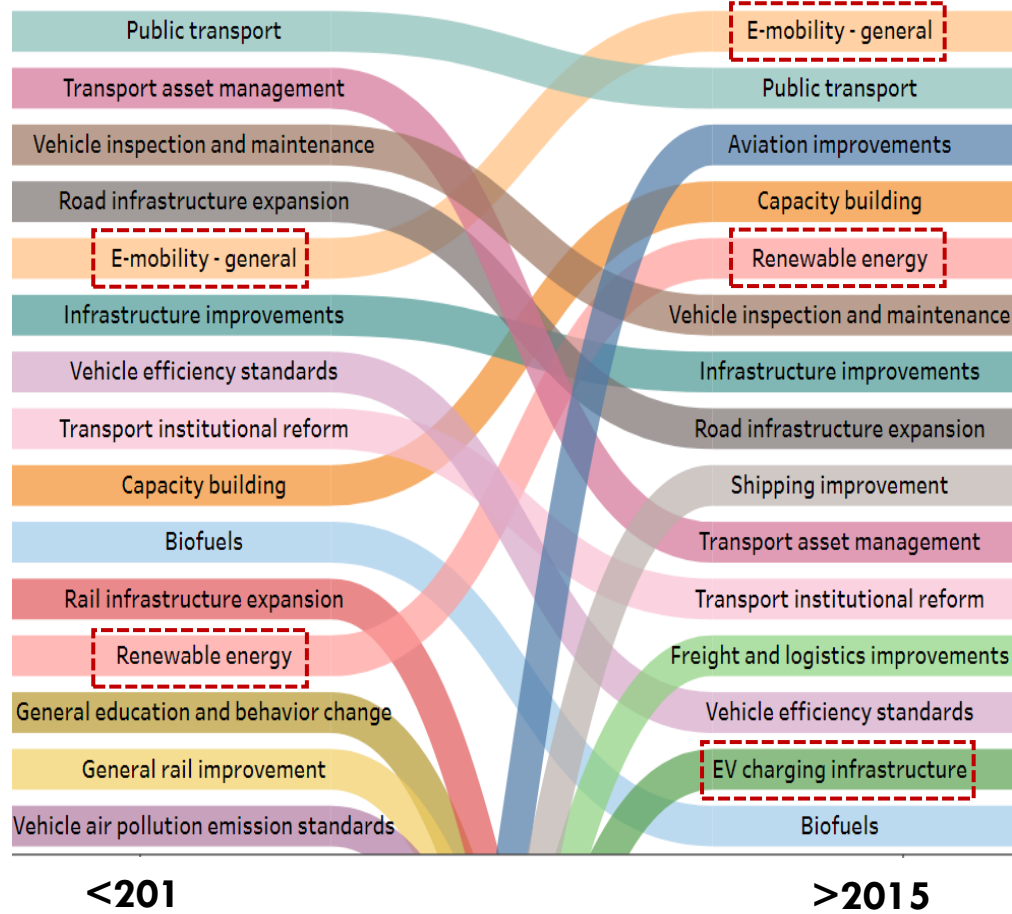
Public transport
Transport asset management
Vehicle inspection and maintenance
Road infrastructure expansion
E-mobility - general
Infrastructure improvements
Vehicle efficiency standards
Transport institutional reform
Capacity building
Biofuels
Rail infrastructure expansion
Renewable energy
General education and behavior change
General rail improvement
Vehicle air pollution emission standards

E-mobility - general
Public transport
Aviation improvements
Capacity building
Renewable energy
Vehicle inspection and maintenance
Infrastructure improvements
Road infrastructure expansion
Shipping improvement
Transport asset management
Transport institutional reform
Freight and logistics improvements
Vehicle efficiency standards
EV charging infrastructure
Biofuels

<201

>2015